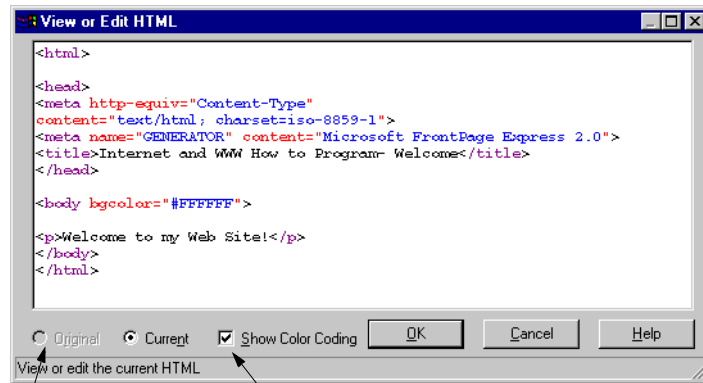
View or Edit HTML

<html>

<head>
<meta http-equiv="Content-Type"
content="text/html; charset=iso-8859-1">
<meta name="GENERATOR" content="Microsoft FrontPage Express 2.0">
<title>Internet and WWW How to Program- Welcome</title>
</head>

<body bgcolor="#FFFFFF">

<p>Welcome to my Web Site!</p>
</body>
</html>

Original Current Show Color Coding OK Cancel Help

View or edit the current HTML